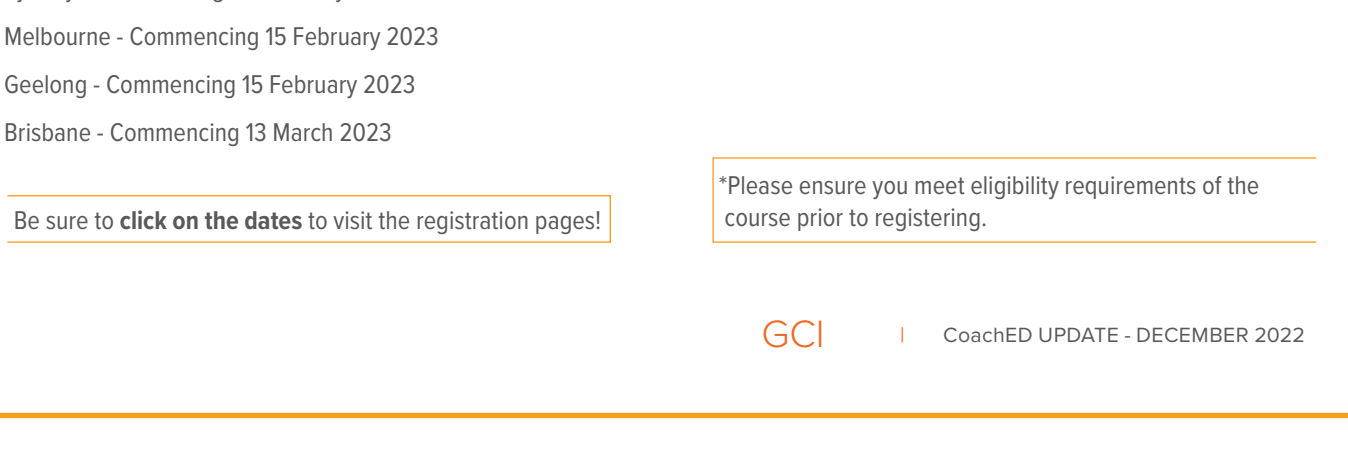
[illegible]

Melbourne - Commencing 15 February 2023

Geelong - Commencing 15 February 2023

Brisbane - Commencing 13 March 2023

Be sure to **click on the dates** to visit the registration pages!

*Please ensure you meet eligibility requirements of the course prior to registering.

GCI | CoachED UPDATE - DECEMBER 2022